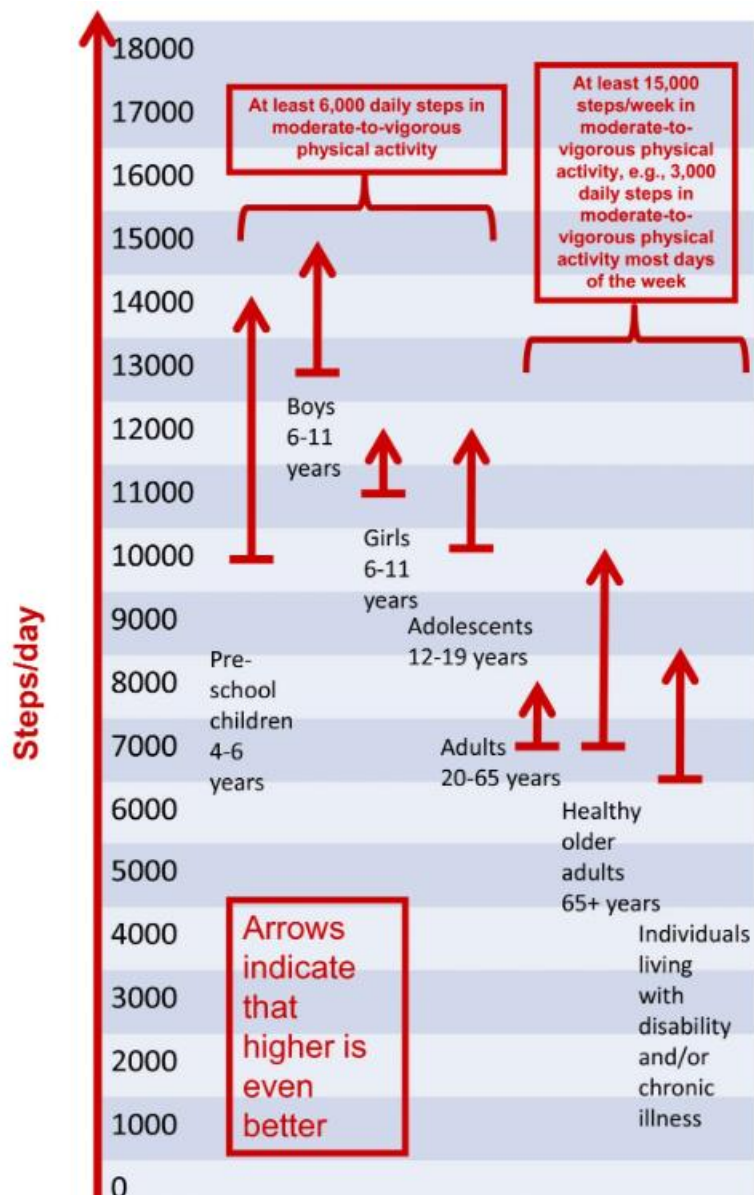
Steps/day

18000
17000
16000
15000
14000
13000
12000
11000
10000
9000
8000
7000
6000
5000
4000
3000
2000
1000
0

At least 6,000 daily steps in moderate-to-vigorous physical activity

At least 15,000 steps/week in moderate-to-vigorous physical activity, e.g., 3,000 daily steps in moderate-to-vigorous physical activity most days of the week

Pre-school children 4-6 years

Boys 6-11 years

Girls 6-11 years

Adolescents 12-19 years

Adults 20-65 years

Healthy older adults 65+ years

Individuals living with disability and/or chronic illness

Arrows indicate that higher is even better